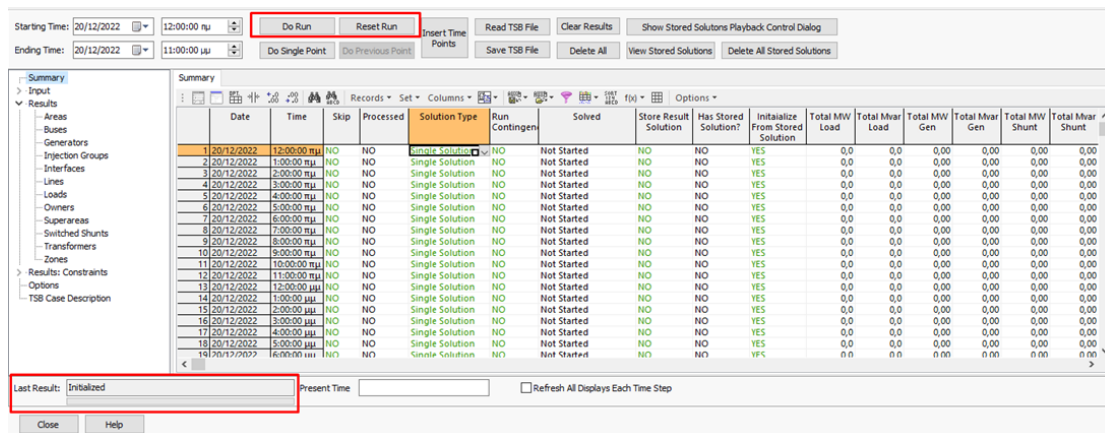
Starting Time: 20/12/2022 12:00:00 πμ
Ending Time: 20/12/2022 11:00:00 μμ

Do Run | Reset Run
Do Single Point | Do Previous Point
Insert Time Points
Read TSB File | Clear Results | Show Stored Solutons Playback Control Dialog
Save TSB File | Delete All | View Stored Solutions | Delete All Stored Solutions

Summary
Input
Results
Areas
Buses
Generators
Injection Groups
Interfaces
Lines
Loads
Owners
Superareas
Switched Shunts
Transformers
Zones
Results: Constraints
Options
TSB Case Description

Summary

Records ▾ Set ▾ Columns ▾ f(x) ▾ Options ▾

| | Date | Time | Skip | Processed | Solution Type | Run Contingen | Solved | Store Result Solution | Has Stored Solution? | Initaialize From Stored Solution | Total MW Load | Total Mvar Load | Total MW Gen | Total Mvar Gen | Total MW Shunt | Total Mvar Shunt |
|---|---|---|---|---|---|---|---|---|---|---|---|---|---|---|---|---|
| 1 | 20/12/2022 | 12:00:00 πμ | NO | NO | Single Solution | NO | Not Started | NO | NO | YES | 0,0 | 0,0 | 0,00 | 0,00 | 0,00 | 0,00 |
| 2 | 20/12/2022 | 1:00:00 πμ | NO | NO | Single Solution | NO | Not Started | NO | NO | YES | 0,0 | 0,0 | 0,00 | 0,00 | 0,00 | 0,00 |
| 3 | 20/12/2022 | 2:00:00 πμ | NO | NO | Single Solution | NO | Not Started | NO | NO | YES | 0,0 | 0,0 | 0,00 | 0,00 | 0,00 | 0,00 |
| 4 | 20/12/2022 | 3:00:00 πμ | NO | NO | Single Solution | NO | Not Started | NO | NO | YES | 0,0 | 0,0 | 0,00 | 0,00 | 0,00 | 0,00 |
| 5 | 20/12/2022 | 4:00:00 πμ | NO | NO | Single Solution | NO | Not Started | NO | NO | YES | 0,0 | 0,0 | 0,00 | 0,00 | 0,00 | 0,00 |
| 6 | 20/12/2022 | 5:00:00 πμ | NO | NO | Single Solution | NO | Not Started | NO | NO | YES | 0,0 | 0,0 | 0,00 | 0,00 | 0,00 | 0,00 |
| 7 | 20/12/2022 | 6:00:00 πμ | NO | NO | Single Solution | NO | Not Started | NO | NO | YES | 0,0 | 0,0 | 0,00 | 0,00 | 0,00 | 0,00 |
| 8 | 20/12/2022 | 7:00:00 πμ | NO | NO | Single Solution | NO | Not Started | NO | NO | YES | 0,0 | 0,0 | 0,00 | 0,00 | 0,00 | 0,00 |
| 9 | 20/12/2022 | 8:00:00 πμ | NO | NO | Single Solution | NO | Not Started | NO | NO | YES | 0,0 | 0,0 | 0,00 | 0,00 | 0,00 | 0,00 |
| 10 | 20/12/2022 | 9:00:00 πμ | NO | NO | Single Solution | NO | Not Started | NO | NO | YES | 0,0 | 0,0 | 0,00 | 0,00 | 0,00 | 0,00 |
| 11 | 20/12/2022 | 10:00:00 πμ | NO | NO | Single Solution | NO | Not Started | NO | NO | YES | 0,0 | 0,0 | 0,00 | 0,00 | 0,00 | 0,00 |
| 12 | 20/12/2022 | 11:00:00 πμ | NO | NO | Single Solution | NO | Not Started | NO | NO | YES | 0,0 | 0,0 | 0,00 | 0,00 | 0,00 | 0,00 |
| 13 | 20/12/2022 | 12:00:00 μμ | NO | NO | Single Solution | NO | Not Started | NO | NO | YES | 0,0 | 0,0 | 0,00 | 0,00 | 0,00 | 0,00 |
| 14 | 20/12/2022 | 1:00:00 μμ | NO | NO | Single Solution | NO | Not Started | NO | NO | YES | 0,0 | 0,0 | 0,00 | 0,00 | 0,00 | 0,00 |
| 15 | 20/12/2022 | 2:00:00 μμ | NO | NO | Single Solution | NO | Not Started | NO | NO | YES | 0,0 | 0,0 | 0,00 | 0,00 | 0,00 | 0,00 |
| 16 | 20/12/2022 | 3:00:00 μμ | NO | NO | Single Solution | NO | Not Started | NO | NO | YES | 0,0 | 0,0 | 0,00 | 0,00 | 0,00 | 0,00 |
| 17 | 20/12/2022 | 4:00:00 μμ | NO | NO | Single Solution | NO | Not Started | NO | NO | YES | 0,0 | 0,0 | 0,00 | 0,00 | 0,00 | 0,00 |
| 18 | 20/12/2022 | 5:00:00 μμ | NO | NO | Single Solution | NO | Not Started | NO | NO | YES | 0,0 | 0,0 | 0,00 | 0,00 | 0,00 | 0,00 |
| 19 | 20/12/2022 | 6:00:00 μμ | NO | NO | Single Solution | NO | Not Started | NO | NO | YES | 0,0 | 0,0 | 0,00 | 0,00 | 0,00 | 0,00 |

Last Result: Initialized
Present Time
Refresh All Displays Each Time Step

Close | Help